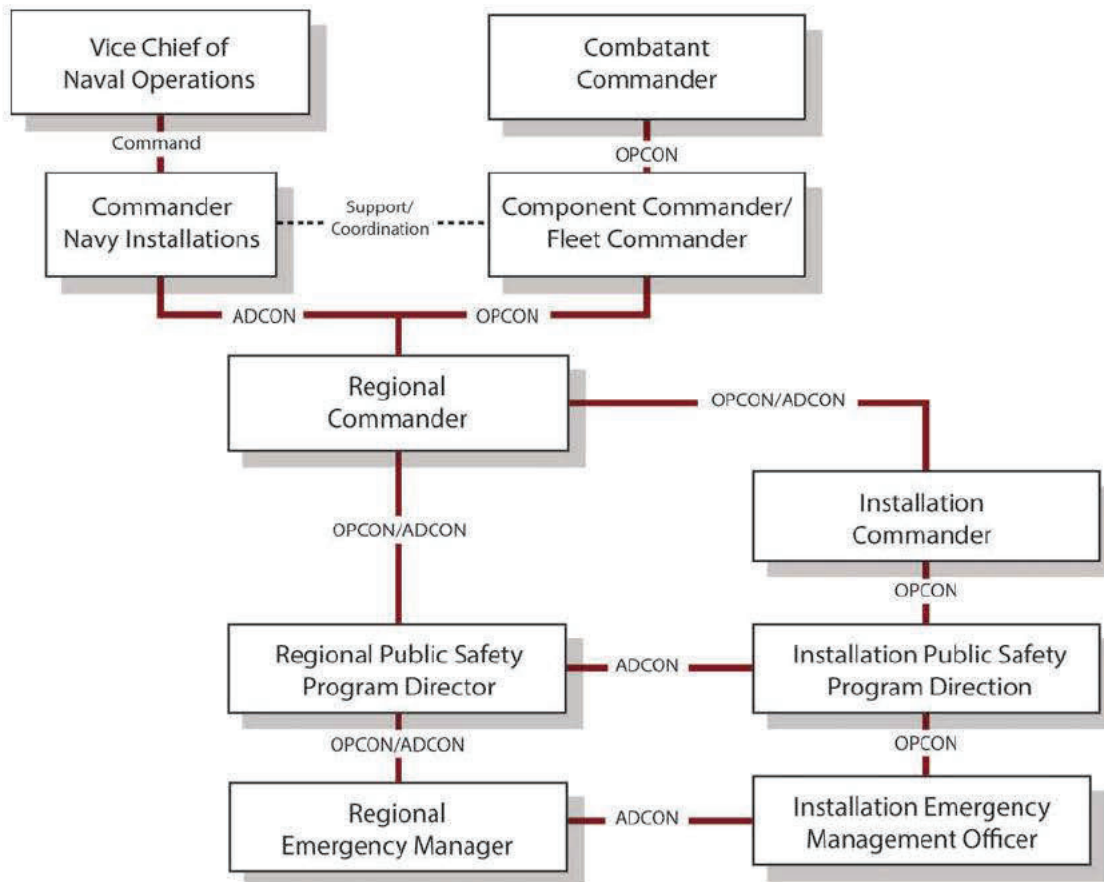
Vice Chief of Naval Operations

Combatant Commander

Command

OPCON

Commander Navy Installations

Support/ Coordination

Component Commander/ Fleet Commander

ADCON

OPCON

Regional Commander

OPCON/ADCON

OPCON/ADCON

Installation Commander

OPCON

Regional Public Safety Program Director

ADCON

Installation Public Safety Program Direction

OPCON/ADCON

OPCON

Regional Emergency Manager

ADCON

Installation Emergency Management Officer